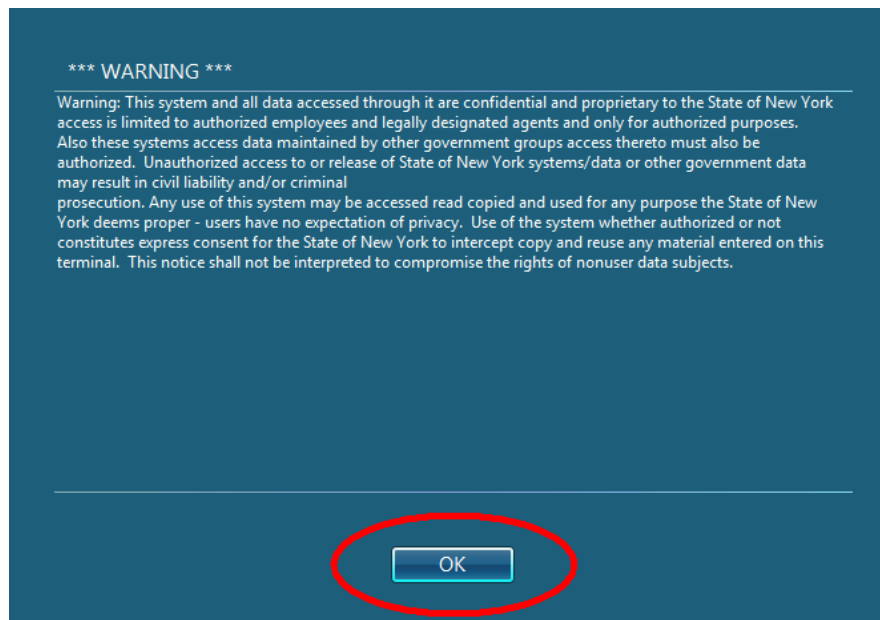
*** WARNING ***

Warning: This system and all data accessed through it are confidential and proprietary to the State of New York access is limited to authorized employees and legally designated agents and only for authorized purposes. Also these systems access data maintained by other government groups access thereto must also be authorized. Unauthorized access to or release of State of New York systems/data or other government data may result in civil liability and/or criminal
prosecution. Any use of this system may be accessed read copied and used for any purpose the State of New York deems proper - users have no expectation of privacy. Use of the system whether authorized or not constitutes express consent for the State of New York to intercept copy and reuse any material entered on this terminal. This notice shall not be interpreted to compromise the rights of nonuser data subjects.

OK